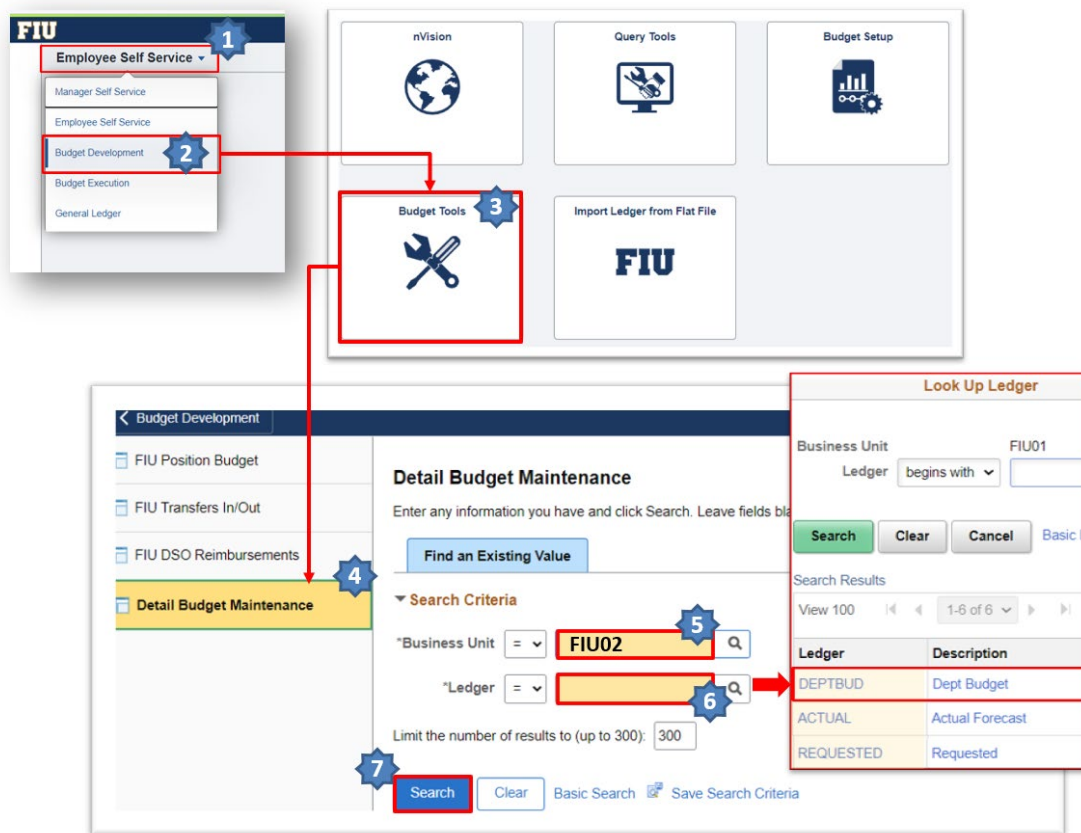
FIU
Employee Self Service
1
Manager Self Service
Employee Self Service
Budget Development
2
Budget Execution
General Ledger

nVision
Query Tools
Budget Setup
Budget Tools
3
Import Ledger from Flat File
FIU

Budget Development
FIU Position Budget
FIU Transfers In/Out
FIU DSO Reimbursements
Detail Budget Maintenance
4

Detail Budget Maintenance
Enter any information you have and click Search. Leave fields bla
Find an Existing Value
Search Criteria
*Business Unit = FIU02
5
*Ledger =
6
Limit the number of results to (up to 300): 300
7
Search Clear Basic Search Save Search Criteria

Look Up Ledger
Business Unit FIU01
Ledger begins with
Search Clear Cancel Basic
Search Results
View 100 1-6 of 6

| Ledger | Description |
|---|---|
| DEPTBUD | Dept Budget |
| ACTUAL | Actual Forecast |
| REQUESTED | Requested |